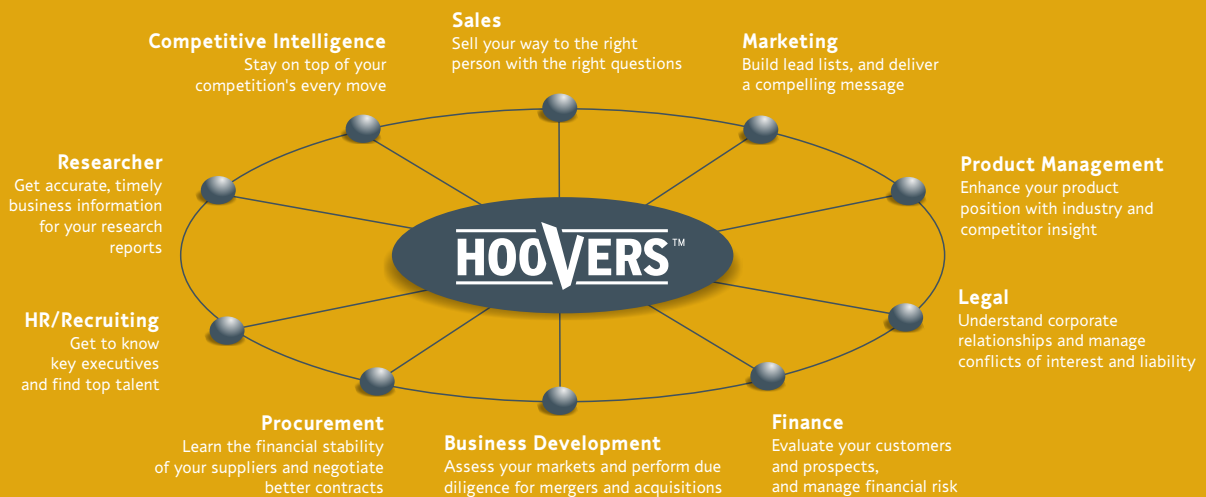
Sales
Sell your way to the right person with the right questions

Competitive Intelligence
Stay on top of your competition's every move

Marketing
Build lead lists, and deliver a compelling message

Researcher
Get accurate, timely business information for your research reports

Product Management
Enhance your product position with industry and competitor insight

HOOVERS™

Legal
Understand corporate relationships and manage conflicts of interest and liability

HR/Recruiting
Get to know key executives and find top talent

Procurement
Learn the financial stability of your suppliers and negotiate better contracts

Business Development
Assess your markets and perform due diligence for mergers and acquisitions

Finance
Evaluate your customers and prospects, and manage financial risk